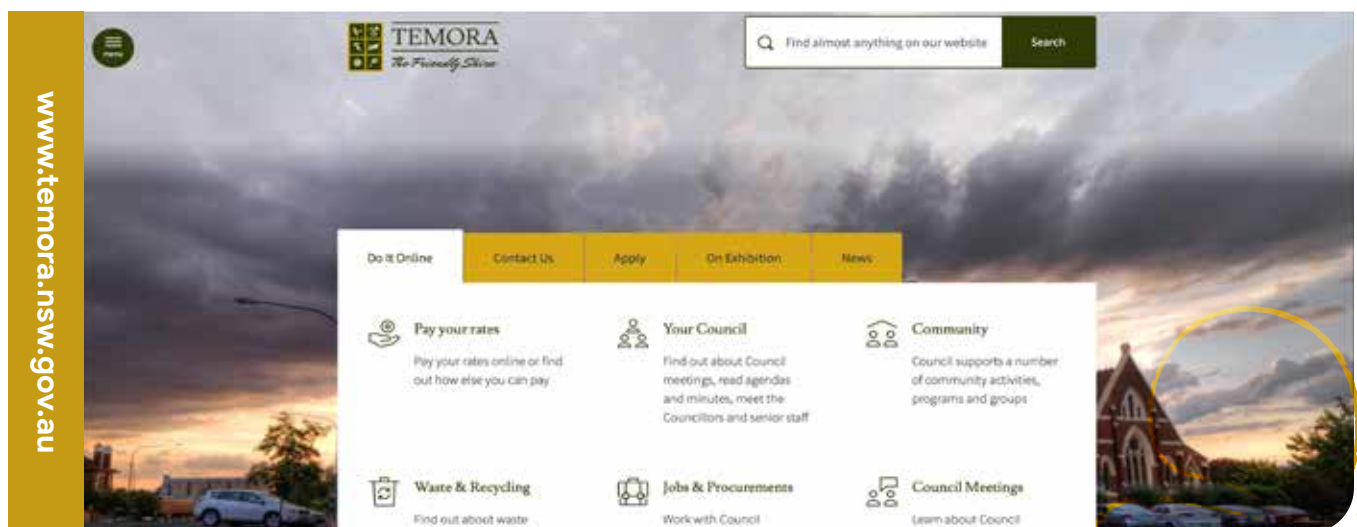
www.temora.nsw.gov.au

menu

TEMORA
The Friendly Shire

Find almost anything on our website

Search

Do It Online

Contact Us

Apply

On Exhibition

News

Pay your rates
Pay your rates online or find out how else you can pay

Your Council
Find out about Council meetings, read agendas and minutes, meet the Councillors and senior staff

Community
Council supports a number of community activities, programs and groups

Waste & Recycling
Find out about waste

Jobs & Procurements
Work with Council

Council Meetings
Learn about Council